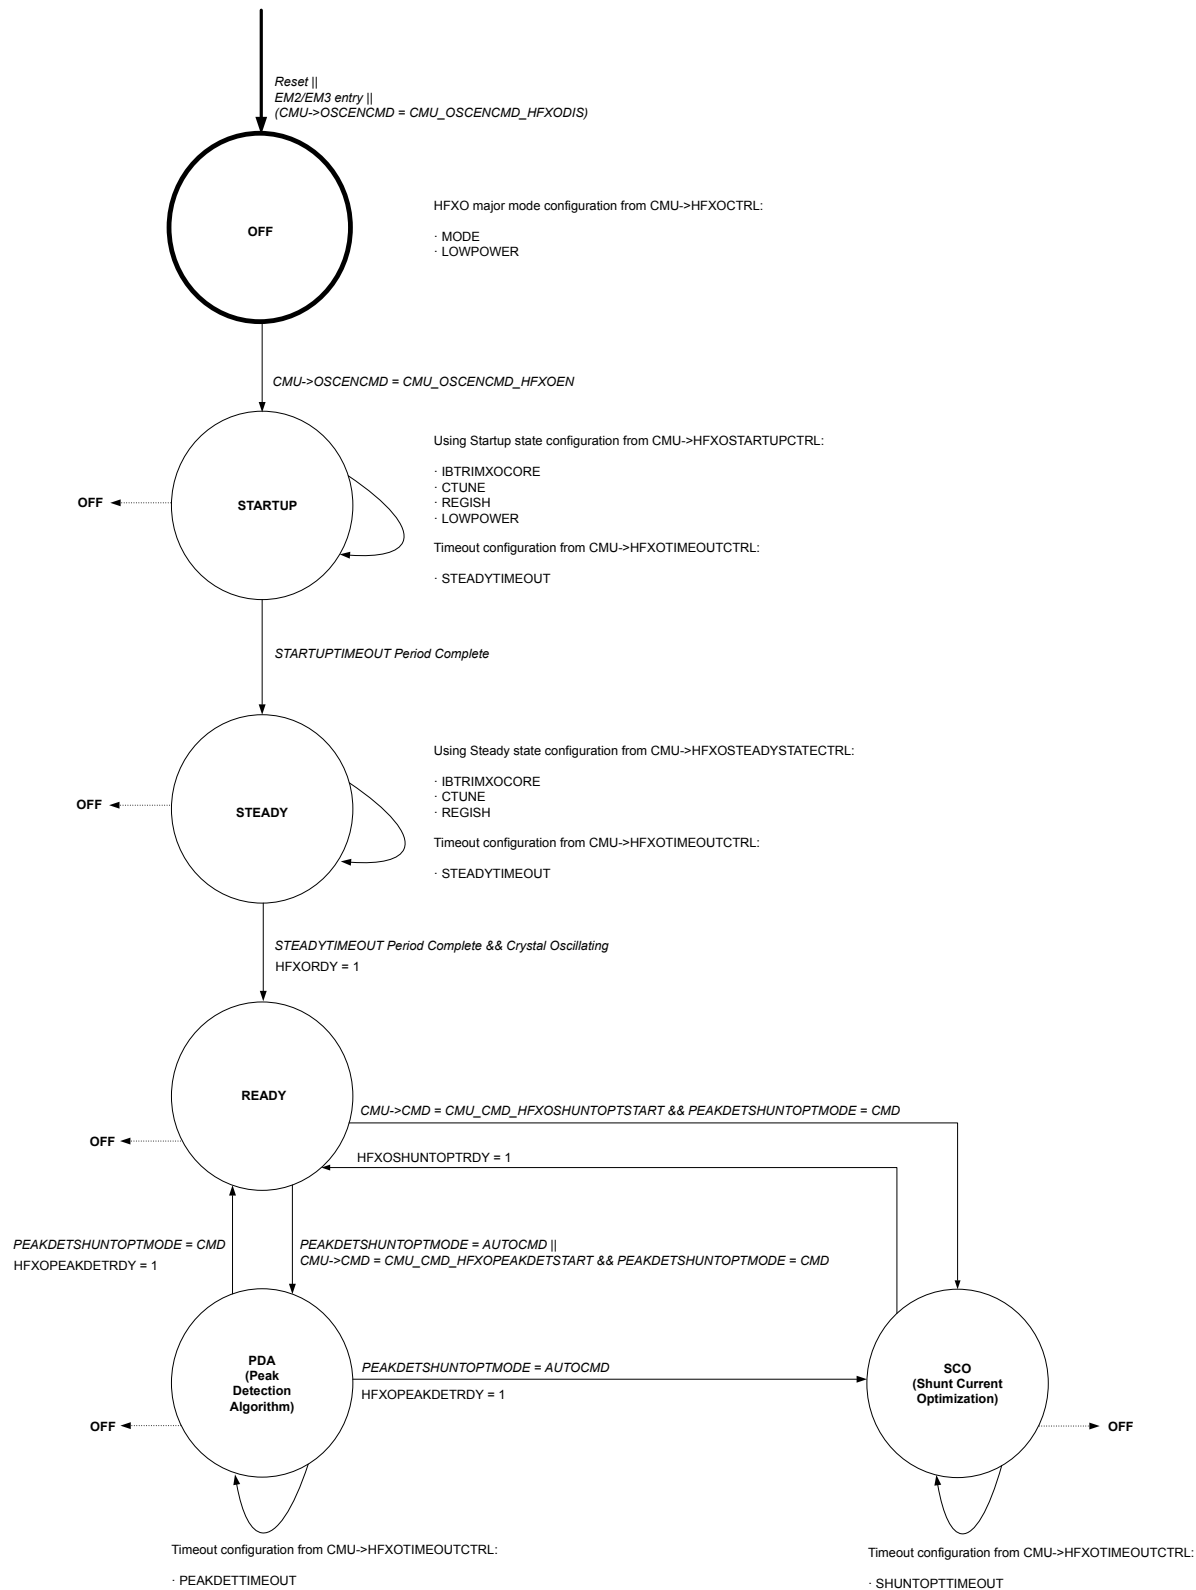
Reset ||
EM2/EM3 entry ||
(CMU->OSCENCMD = CMU_OSCENCMD_HFXODIS)

OFF

HFXO major mode configuration from CMU->HFXOCTRL:

· MODE
· LOWPOWER

CMU->OSCENCMD = CMU_OSCENCMD_HFXOEN

OFF

STARTUP

Using Startup state configuration from CMU->HFXOSTARTUPCTRL:

· IBTRIMXOCORE
· CTUNE
· REGISH
· LOWPOWER

Timeout configuration from CMU->HFXOTIMEOUTCTRL:

· STEADYTIMEOUT

STARTUPTIMEOUT Period Complete

OFF

STEADY

Using Steady state configuration from CMU->HFXOSTEADYSTATECTRL:

· IBTRIMXOCORE
· CTUNE
· REGISH

Timeout configuration from CMU->HFXOTIMEOUTCTRL:

· STEADYTIMEOUT

STEADYTIMEOUT Period Complete && Crystal Oscillating
HFXORDY = 1

READY

CMU->CMD = CMU_CMD_HFXOSHUNTOPTSTART && PEAKDETSHUNTOPTMODE = CMD

OFF

HFXOSHUNTOPTRDY = 1

PEAKDETSHUNTOPTMODE = CMD
HFXOPEAKDETRDY = 1

PEAKDETSHUNTOPTMODE = AUTOCMD ||
CMU->CMD = CMU_CMD_HFXOPEAKDETSTART && PEAKDETSHUNTOPTMODE = CMD

PDA
(Peak
Detection
Algorithm)

PEAKDETSHUNTOPTMODE = AUTOCMD
HFXOPEAKDETRDY = 1

SCO
(Shunt Current
Optimization)

OFF

OFF

Timeout configuration from CMU->HFXOTIMEOUTCTRL:

· PEAKDETTIMEOUT

Timeout configuration from CMU->HFXOTIMEOUTCTRL:

· SHUNTOPTTIMEOUT